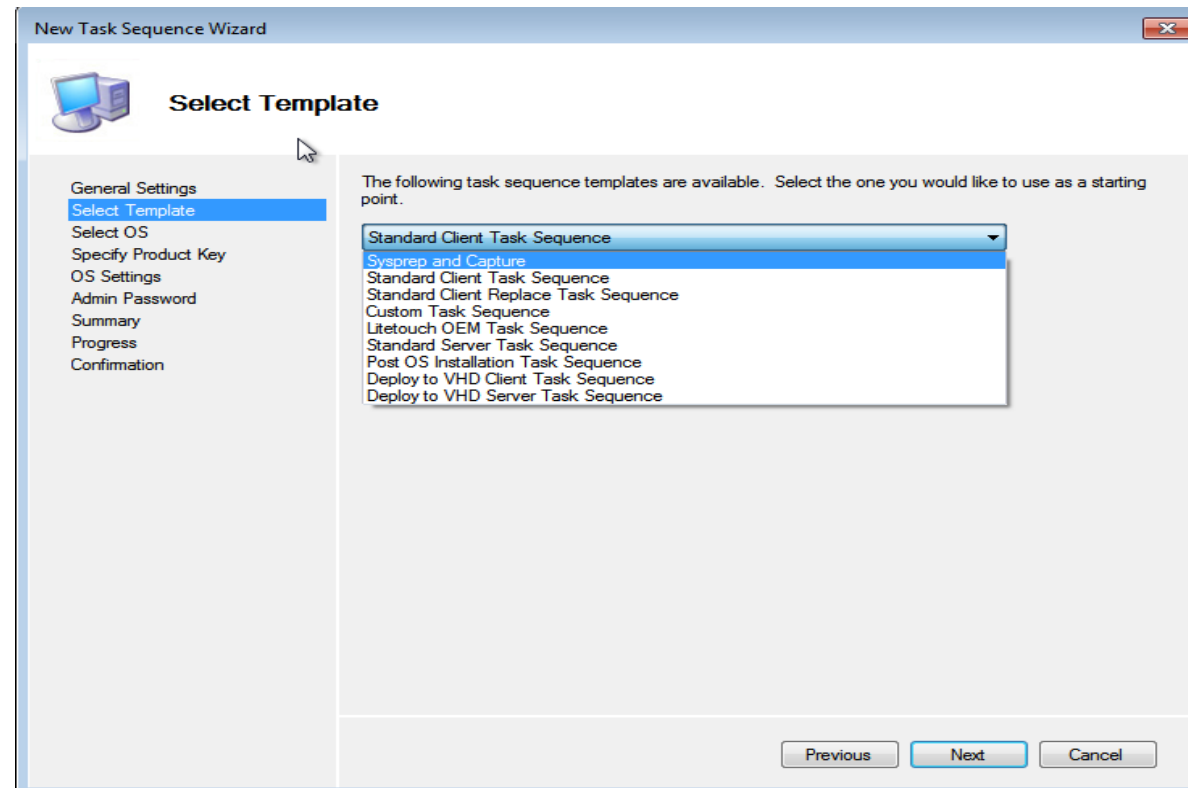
New Task Sequence Wizard

Select Template

General Settings
Select Template
Select OS
Specify Product Key
OS Settings
Admin Password
Summary
Progress
Confirmation

The following task sequence templates are available. Select the one you would like to use as a starting point.

Standard Client Task Sequence

Sysprep and Capture
Standard Client Task Sequence
Standard Client Replace Task Sequence
Custom Task Sequence
Litetouch OEM Task Sequence
Standard Server Task Sequence
Post OS Installation Task Sequence
Deploy to VHD Client Task Sequence
Deploy to VHD Server Task Sequence

Previous
Next
Cancel